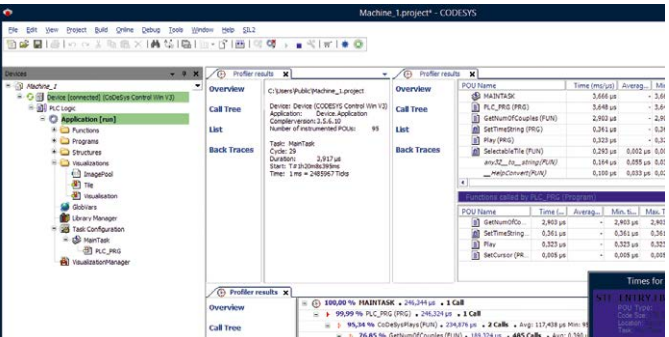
Machine_1.project* - CODESYS

File Edit View Project Build Online Debug Tools Window Help SIL2

Devices

Machine_1
Device [connected] (CoDeSys Control Win V3)
PLC Logic
Application [run]
Functions
Programs
Structures
Visualizations
ImagePool
Tile
Visualization
Globbars
Library Manager
Task Configuration
MainTask
PLC_PRG
VisualizationManager

Profiler results

Overview
Call Tree
List
Back Traces

C:\Users\Public\Machine_1.project

Device: Device (CODESYS Control Win V3)
Application: Device.Application
Compilerversion: 3.5.6.10
Number of instrumented POUs: 95

Task: MainTask
Cycle: 29
Duration: 3,917 µs
Start: 9 h 20min 36s 399ms
Time: 1 ms = 2485967 Ticks

Profiler results

Overview
Call Tree
List
Back Traces

| POU Name | Time (ms/µs) | Averag... | Mi |
|---|---|---|---|
| MAINTASK | 3,666 µs | 3,666 | |
| PLC_PRG (PRG) | 3,648 µs | 3,648 | |
| GetNumOfCouples (FUN) | 2,903 µs | 2,903 | |
| SetTimeString (FUN) | 0,361 µs | 0,361 | |
| Play (PRG) | 0,323 µs | 0,32 | |
| SelectableTile (FUN) | 0,293 µs | 0,002 µs | 0,0 |
| any32__to__string(FUN) | 0,164 µs | 0,055 µs | 0,0 |
| __HelpConvert(FUN) | 0,100 µs | 0,033 µs | 0,0 |

Functions called by PLC_PRG (Program)

| POU Name | Time (... | Averag... | Min. ti... | Max. T |
|---|---|---|---|---|
| GetNumOfCo... | 2,903 µs | - | 2,903 µs | 2,90 |
| SetTimeString... | 0,361 µs | - | 0,361 µs | 0,36 |
| Play | 0,323 µs | - | 0,323 µs | 0,32 |
| SetCursor (PR... | 0,005 µs | - | 0,005 µs | 0,00 |

Profiler results

Overview
Call Tree

100,00 % MAINTASK 244,344 µs 1 Call
99,99 % PLC_PRG (PRG) 246,324 µs 1 Call
95,34 % CoDeSysPlays (FUN) 234,876 µs 2 Calls Avg: 117,438 µs Min: 9
26,85 % GetNumOfCouples (FUN) 189,224 µs 485 Calls Avg: 0,390

Times for